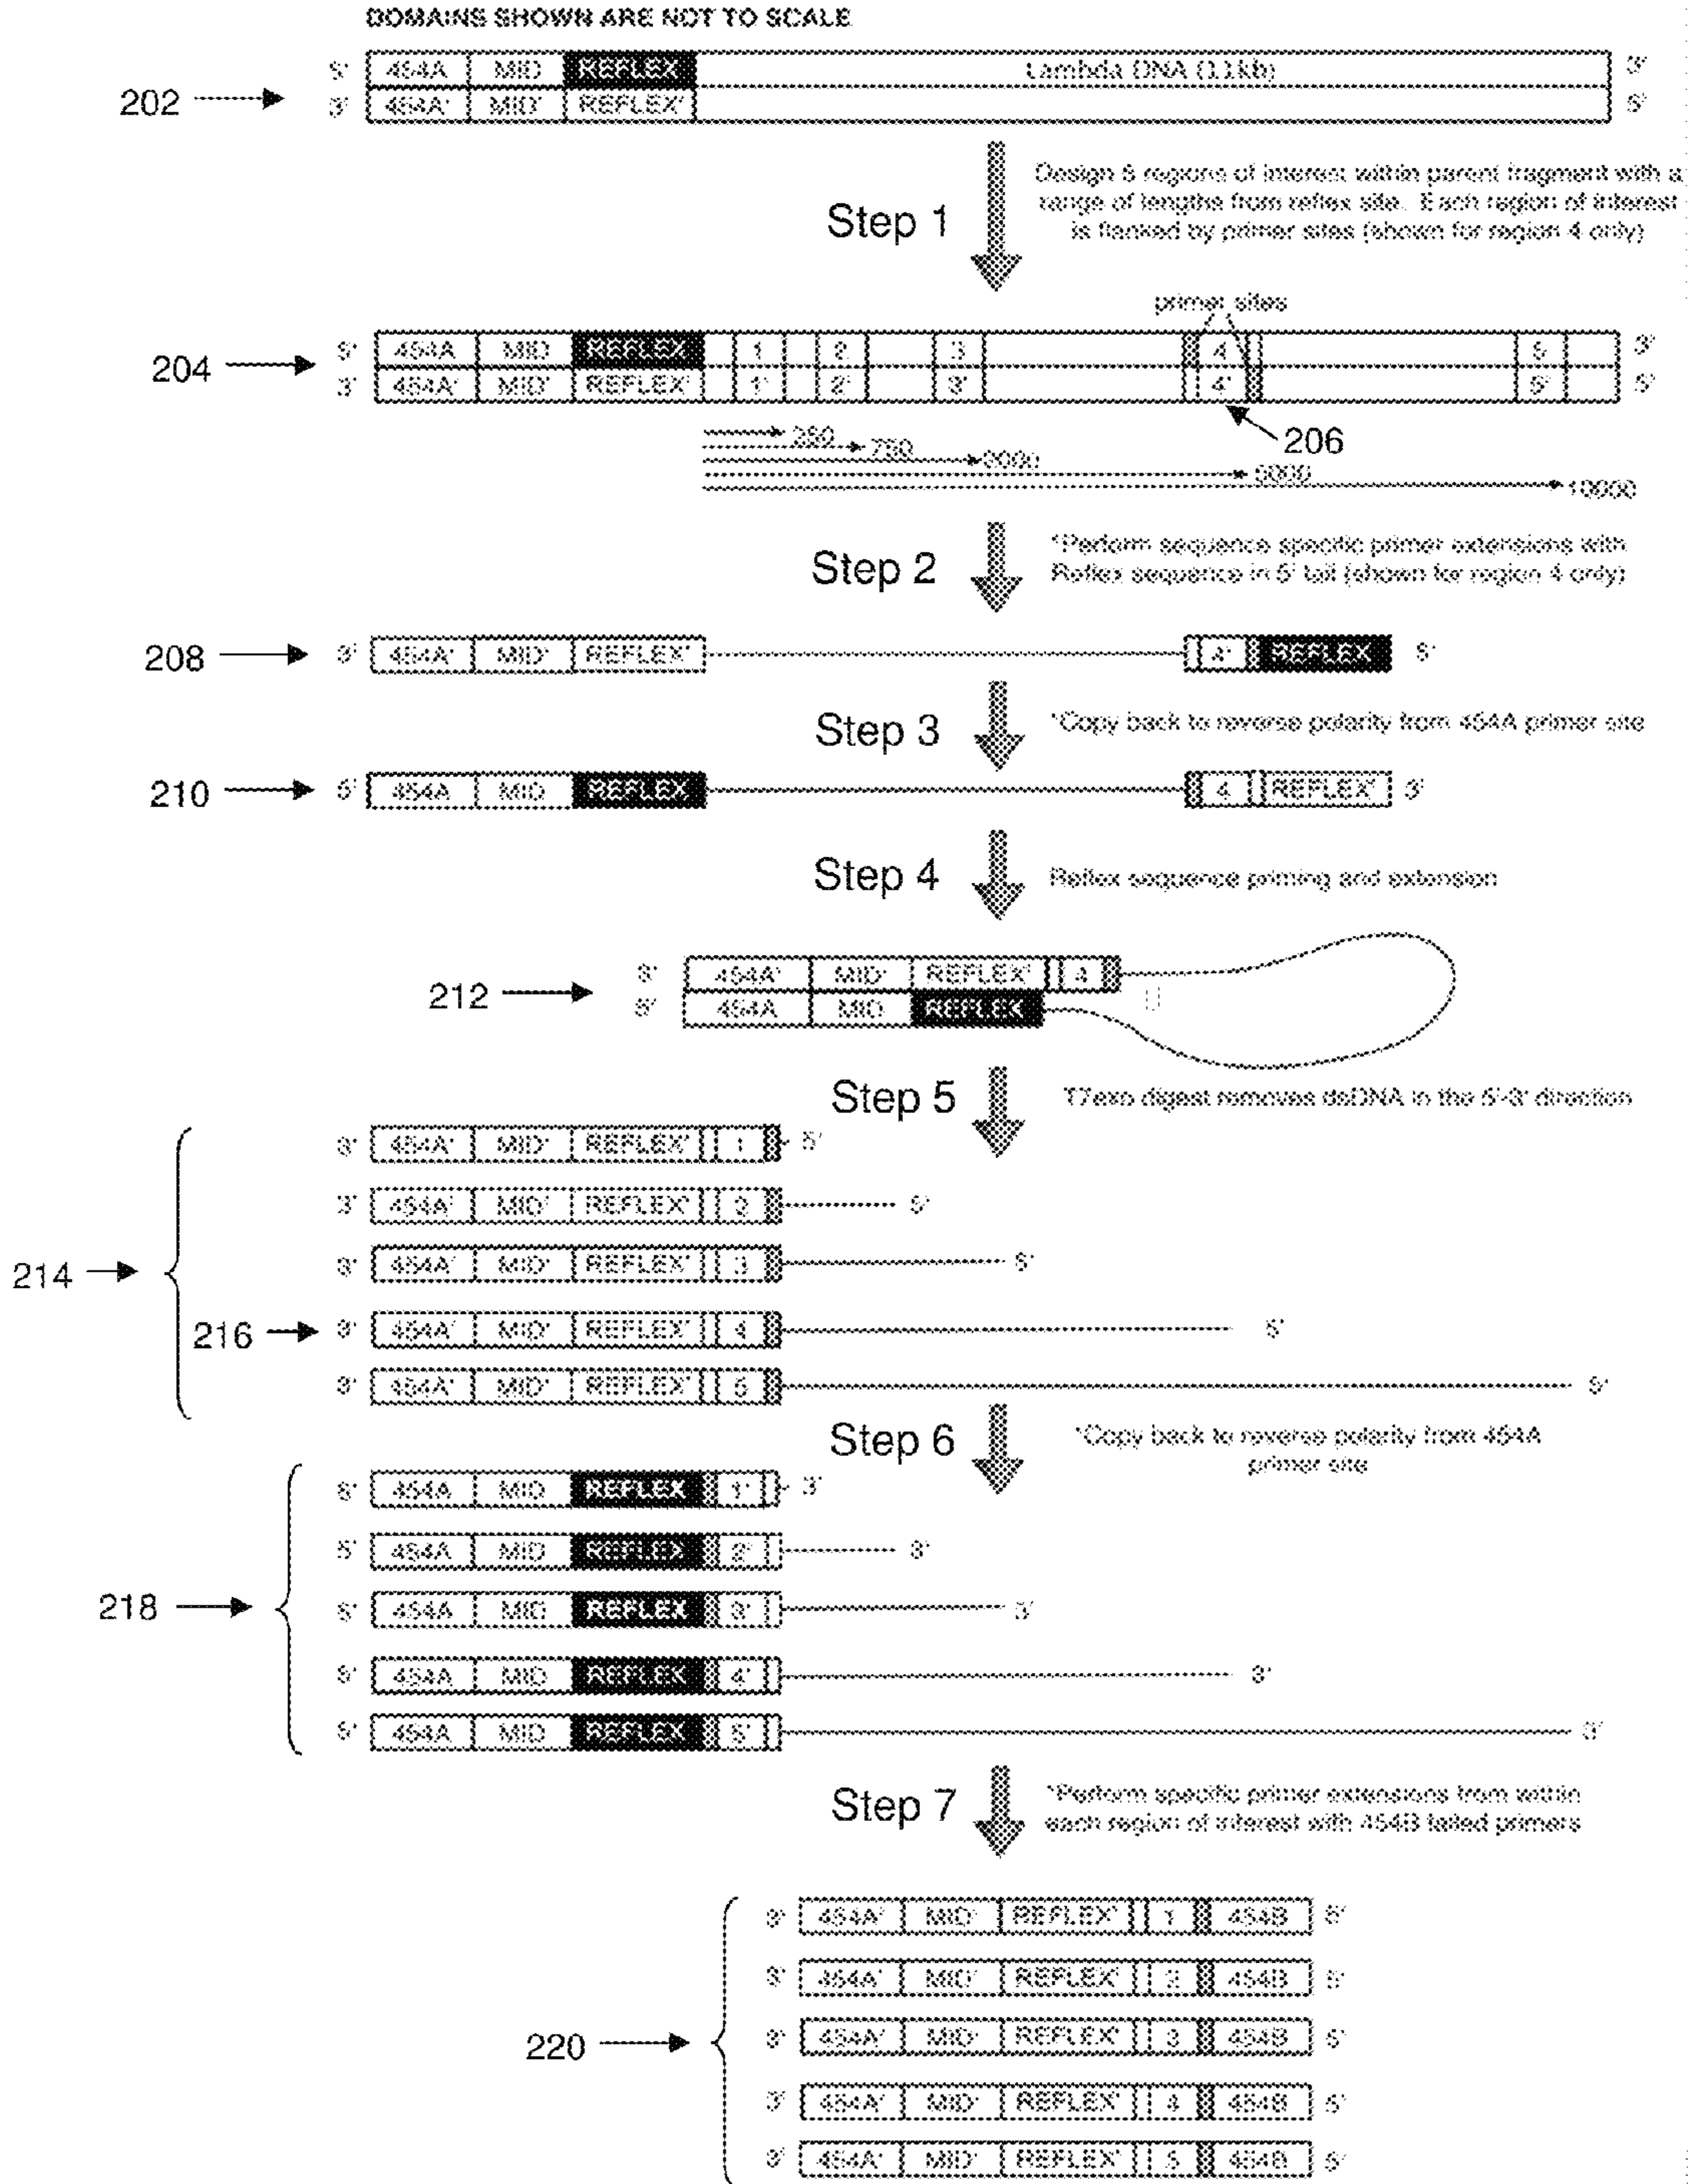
DOMAINS SHOWN ARE NOT TO SCALE

202

5' 454A MID REFLEX Lambda DNA (11kb) 3'
3' 454A' MID' REFLEX' 5'

Step 1

Design 5 regions of interest within parent fragment with a range of lengths from reflex site. Each region of interest is flanked by primer sites (shown for region 4 only)

primer sites

204

5' 454A MID REFLEX 1 2 3 4 5 3'
3' 454A' MID' REFLEX' 1' 2' 3' 4' 5' 5'

206

250 750 2000 5000 10000

Step 2

*Perform sequence specific primer extensions with Reflex sequence in 5' tail (shown for region 4 only)

208

3' 454A' MID' REFLEX' 4' REFLEX 5'

Step 3

*Copy back to reverse polarity from 454A primer site

210

5' 454A MID REFLEX 4 REFLEX' 3'

Step 4

Reflex sequence priming and extension

212

3' 454A' MID' REFLEX' 4
5' 454A MID REFLEX

Step 5

T7exo digest removes dsDNA in the 5'-3' direction

214

216

3' 454A' MID' REFLEX' 1 5'
3' 454A' MID' REFLEX' 2 5'
3' 454A' MID' REFLEX' 3 5'
3' 454A' MID' REFLEX' 4 5'
3' 454A' MID' REFLEX' 5 5'

Step 6

*Copy back to reverse polarity from 454A primer site

218

5' 454A MID REFLEX 1' 3'
5' 454A MID REFLEX 2' 3'
5' 454A MID REFLEX 3' 3'
5' 454A MID REFLEX 4' 3'
5' 454A MID REFLEX 5' 3'

Step 7

*Perform specific primer extensions from within each region of interest with 454B tailed primers

220

3' 454A' MID' REFLEX' 1 454B 5'
3' 454A' MID' REFLEX' 2 454B 5'
3' 454A' MID' REFLEX' 3 454B 5'
3' 454A' MID' REFLEX' 4 454B 5'
3' 454A' MID' REFLEX' 5 454B 5'